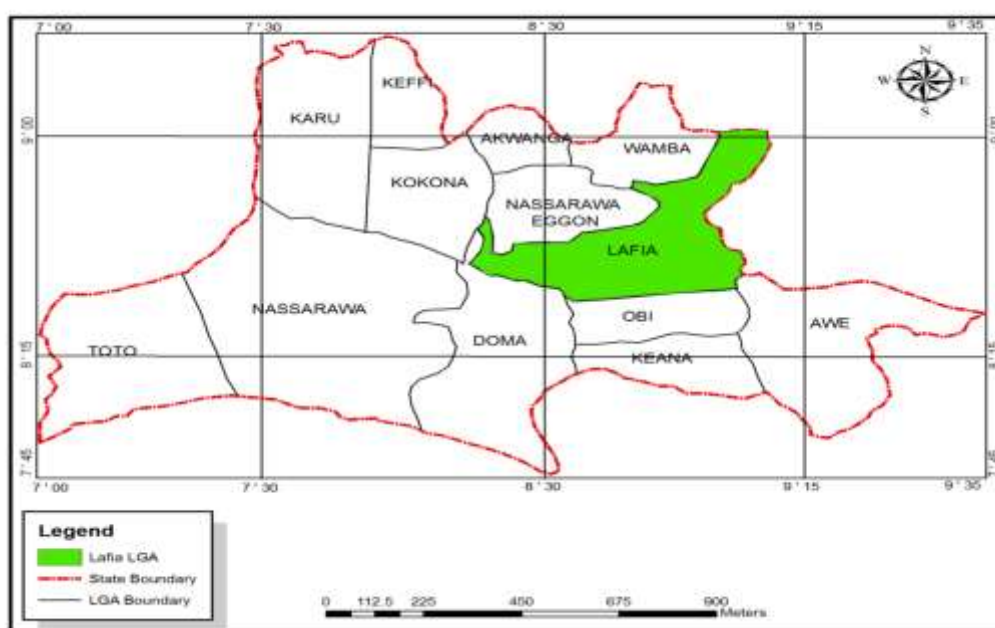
7 ' 00
7 ' 30
8 ' 30
9 ' 15
9 ' 35

N
W
E
S

9 ' 00
8 ' 15
7 ' 45

KEFFI
KARU
AKWANGA
WAMBA
KOKONA
NASSARAWA EGGON
LAFIA
NASSARAWA
OBI
AWE
TOTO
DOMA
KEANA

7 ' 00
7 ' 30
8 ' 30
9 ' 15
9 ' 35

Legend
Lafia LGA
State Boundary
LGA Boundary

0 112.5 225 450 675 900 Meters